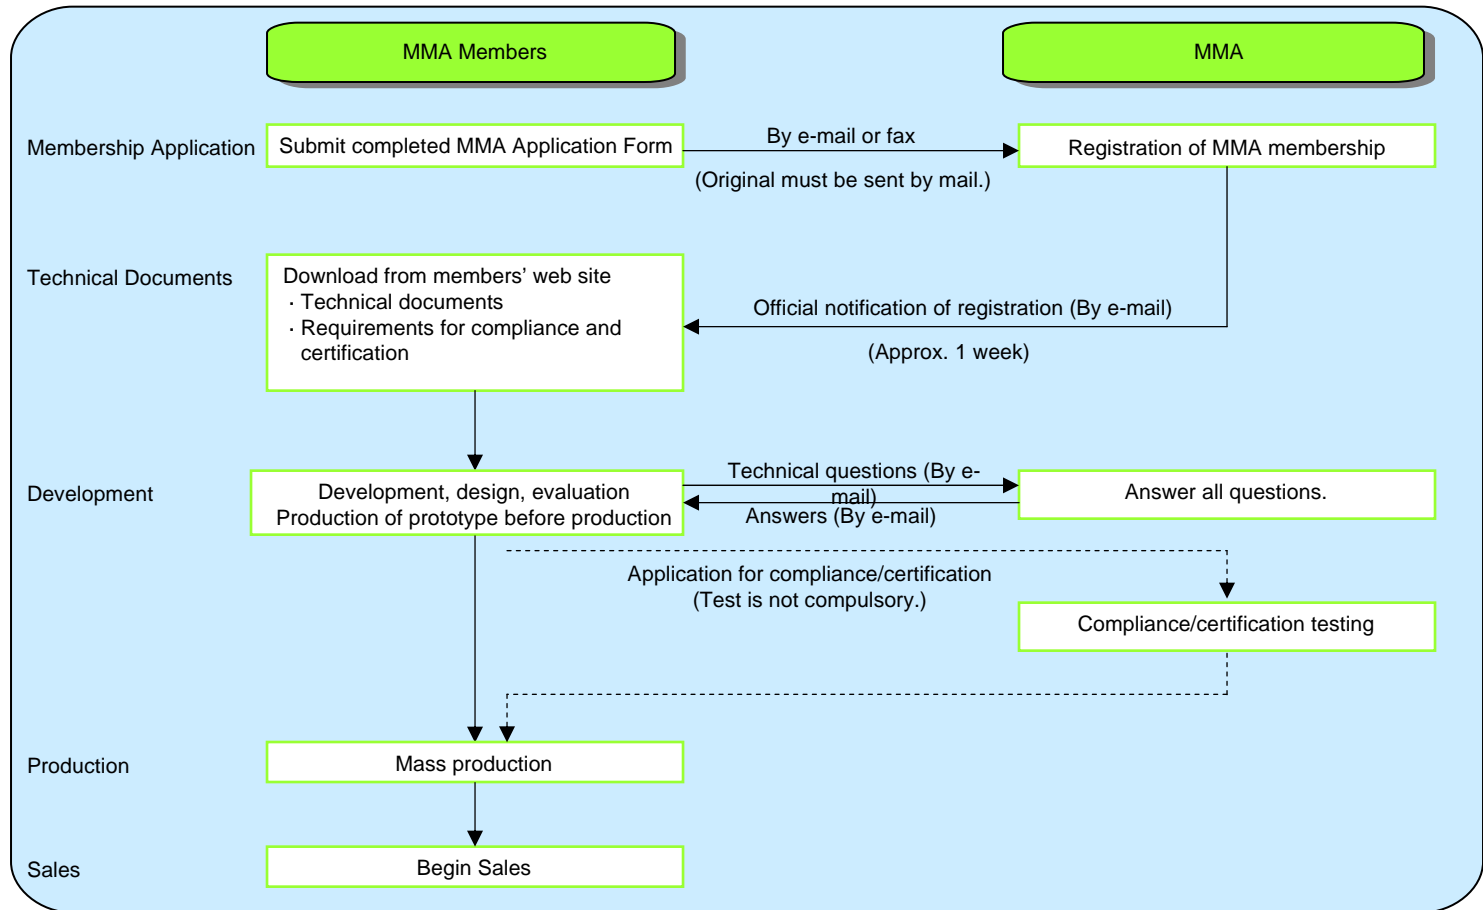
MMA Members

MMA

Membership Application

Submit completed MMA Application Form

By e-mail or fax

(Original must be sent by mail.)

Registration of MMA membership

Technical Documents

Download from members' web site
· Technical documents
· Requirements for compliance and certification

Official notification of registration (By e-mail)

(Approx. 1 week)

Development

Development, design, evaluation
Production of prototype before production

Technical questions (By e-mail)

Answers (By e-mail)

Answer all questions.

Application for compliance/certification
(Test is not compulsory.)

Compliance/certification testing

Production

Mass production

Sales

Begin Sales